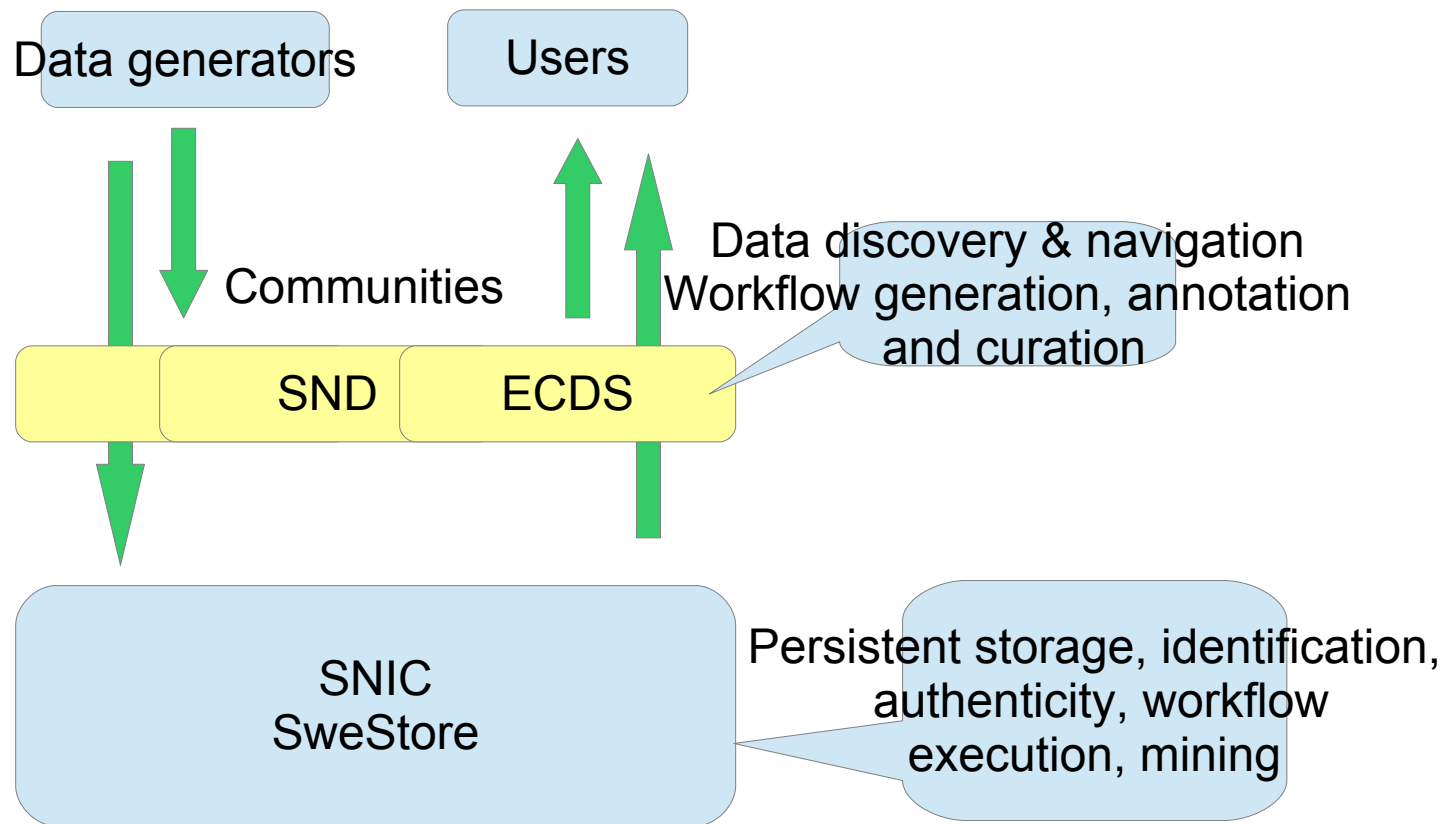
Data generators

Users

Data discovery & navigation
Workflow generation, annotation and curation

Communities

SND

ECDS

SNIC
SweStore

Persistent storage, identification, authenticity, workflow execution, mining